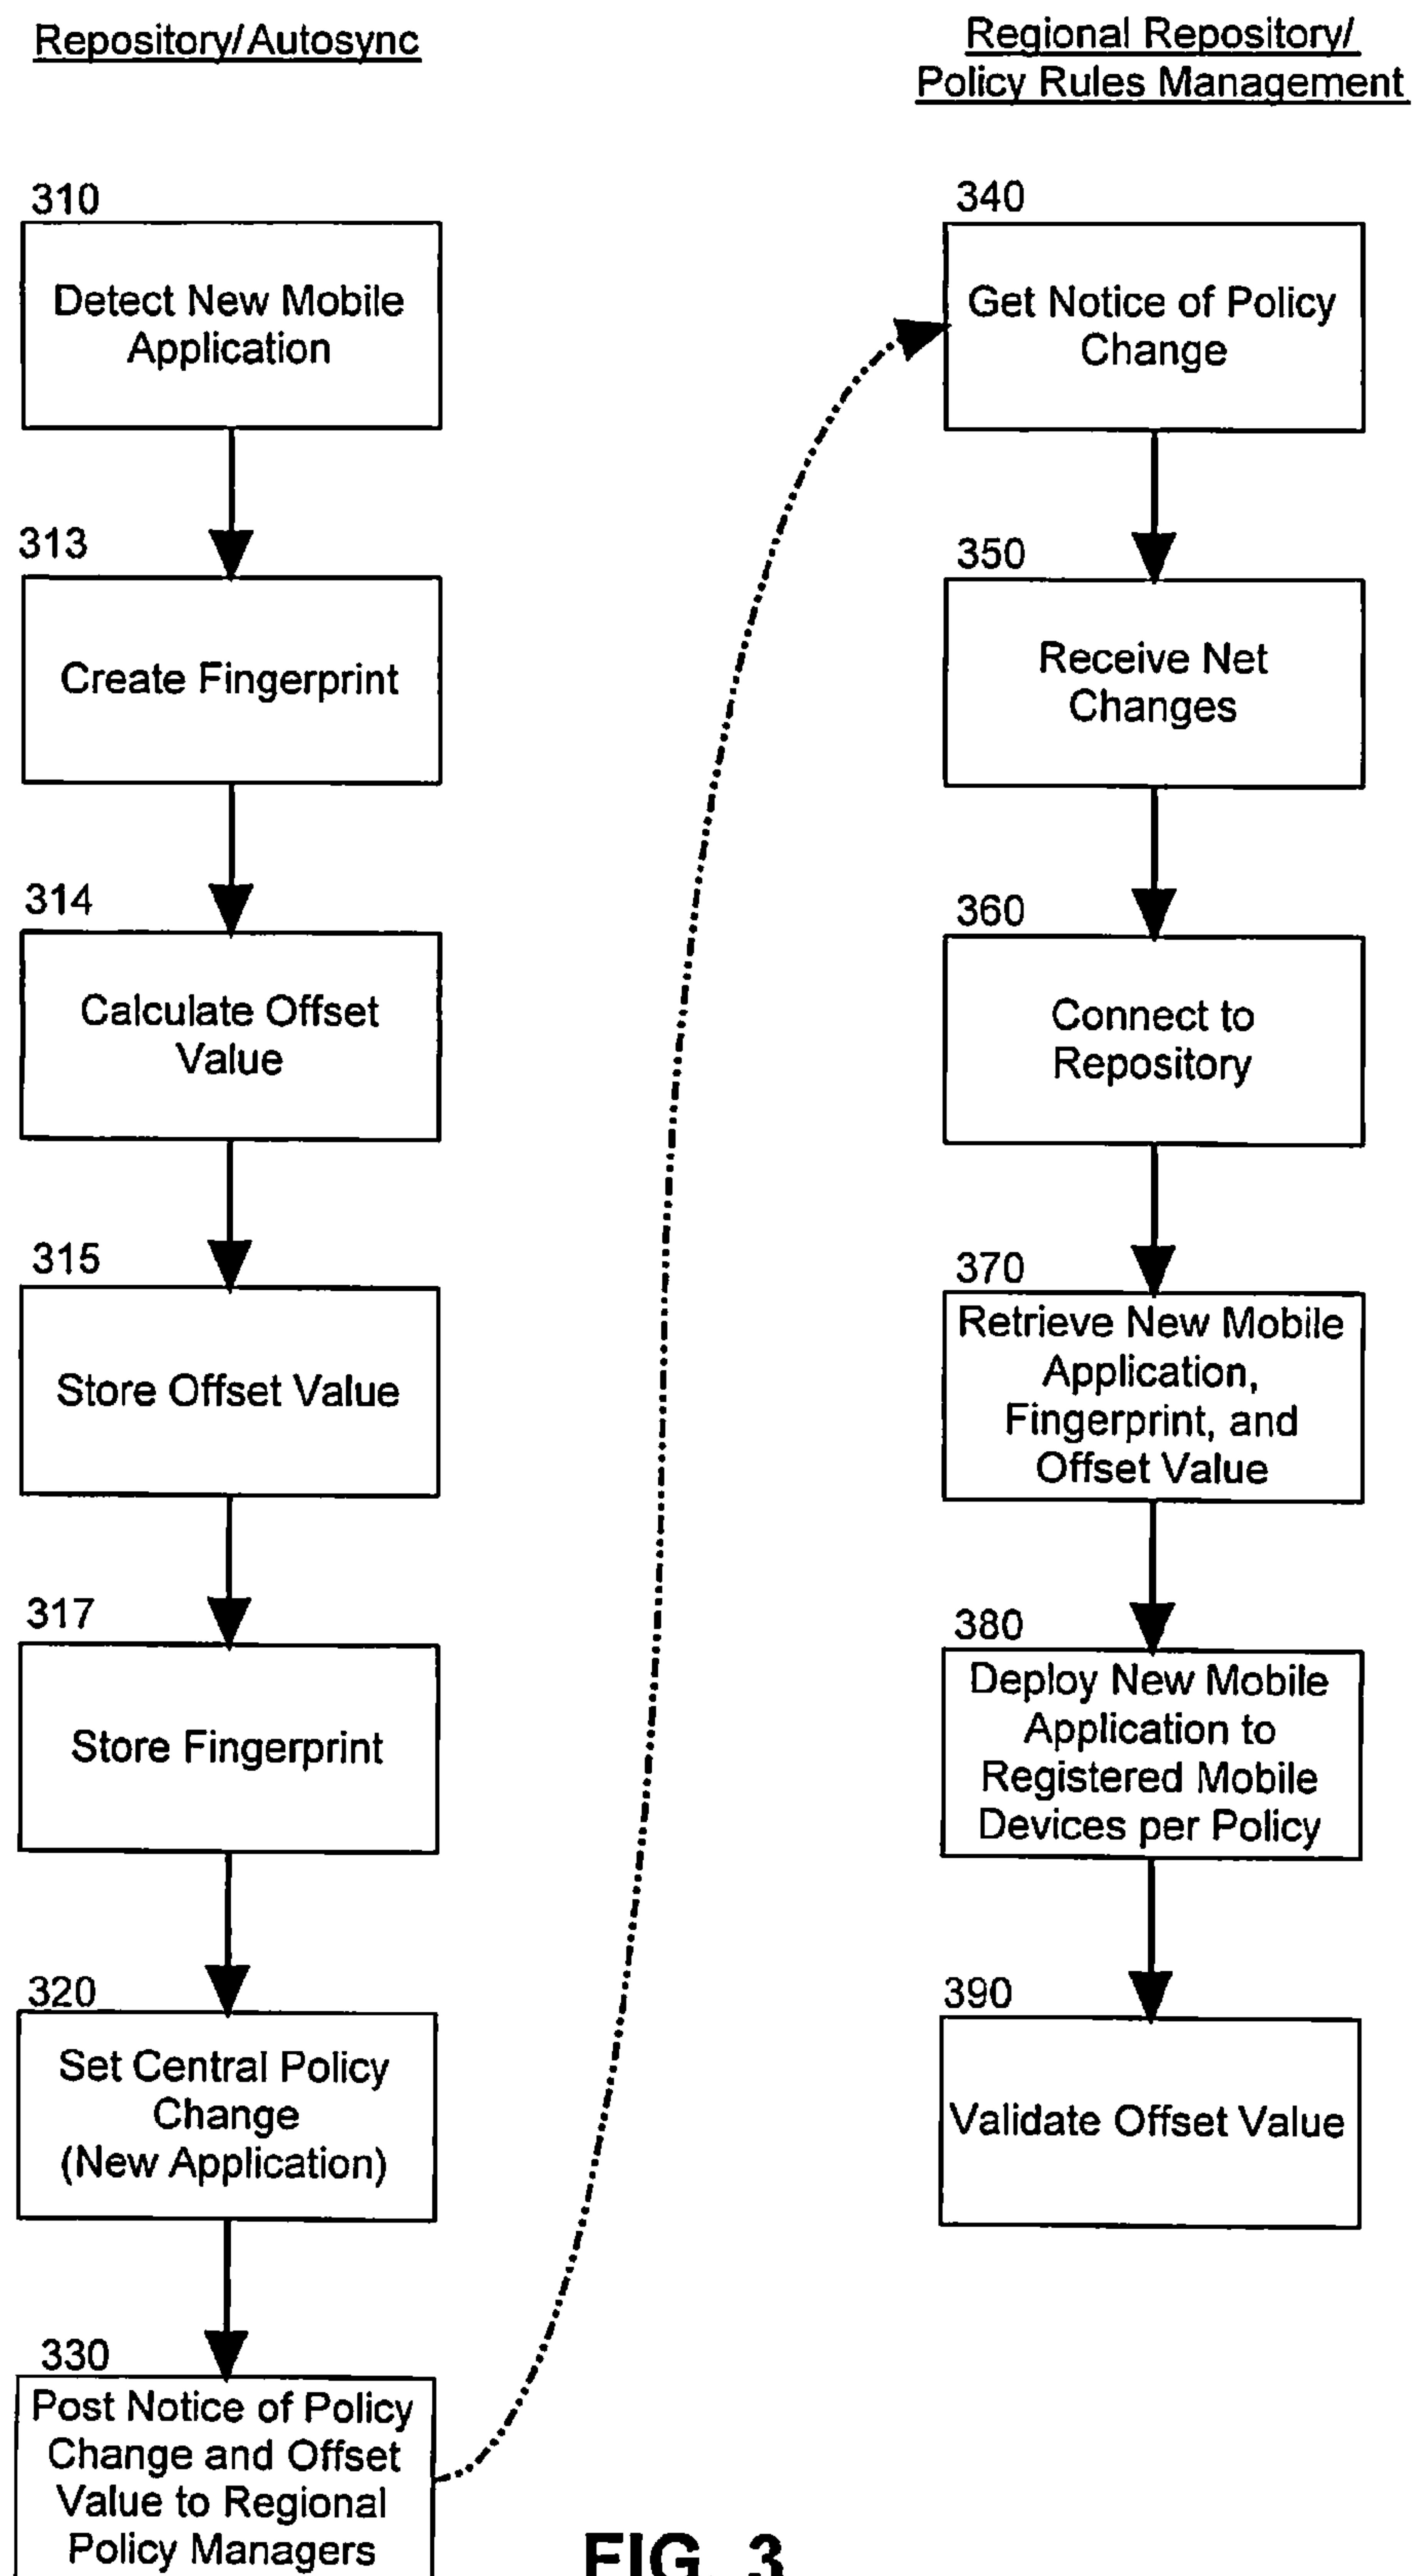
Repository/Autosync

310

Detect New Mobile Application

313

Create Fingerprint

314

Calculate Offset Value

315

Store Offset Value

317

Store Fingerprint

320

Set Central Policy Change (New Application)

330

Post Notice of Policy Change and Offset Value to Regional Policy Managers

Regional Repository/ Policy Rules Management

340

Get Notice of Policy Change

350

Receive Net Changes

360

Connect to Repository

370

Retrieve New Mobile Application, Fingerprint, and Offset Value

380

Deploy New Mobile Application to Registered Mobile Devices per Policy

390

Validate Offset Value

FIG. 3